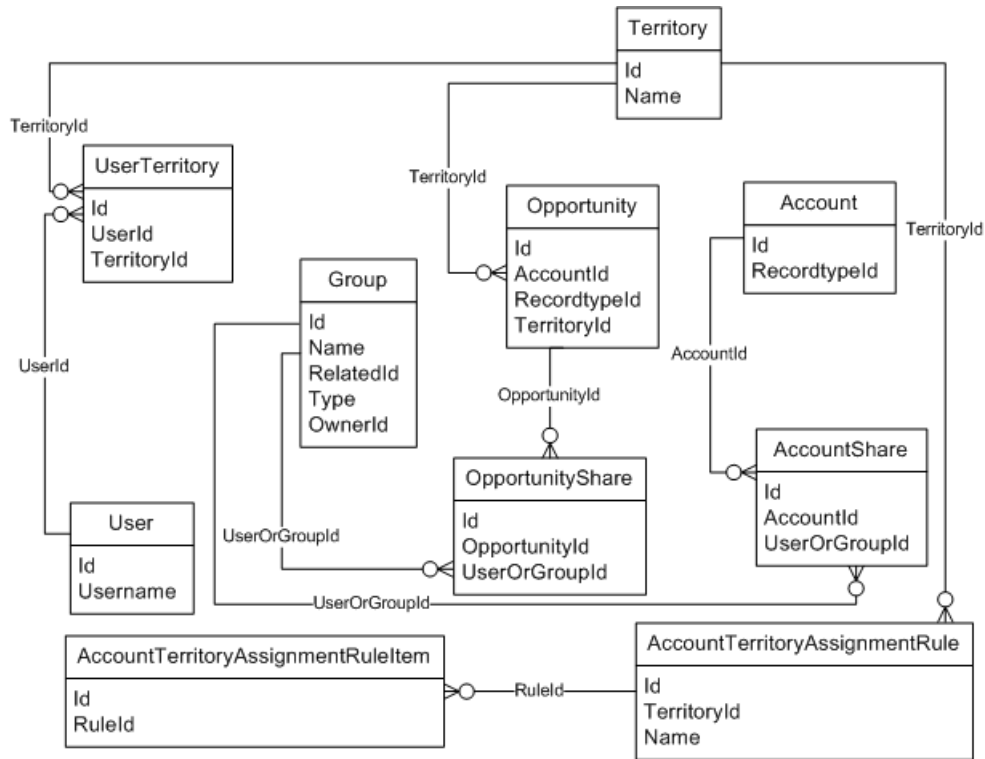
Territory
Id
Name

TerritoryId

UserTerritory
Id
UserId
TerritoryId

TerritoryId

Opportunity
Id
AccountId
RecordtypeId
TerritoryId

Account
Id
RecordtypeId

TerritoryId

Group
Id
Name
RelatedId
Type
OwnerId

UserId

AccountId

OpportunityId

AccountShare
Id
AccountId
UserOrGroupId

OpportunityShare
Id
OpportunityId
UserOrGroupId

User
Id
Username

UserOrGroupId

UserOrGroupId

AccountTerritoryAssignmentRuleItem
Id
RuleId

RuleId

AccountTerritoryAssignmentRule
Id
TerritoryId
Name